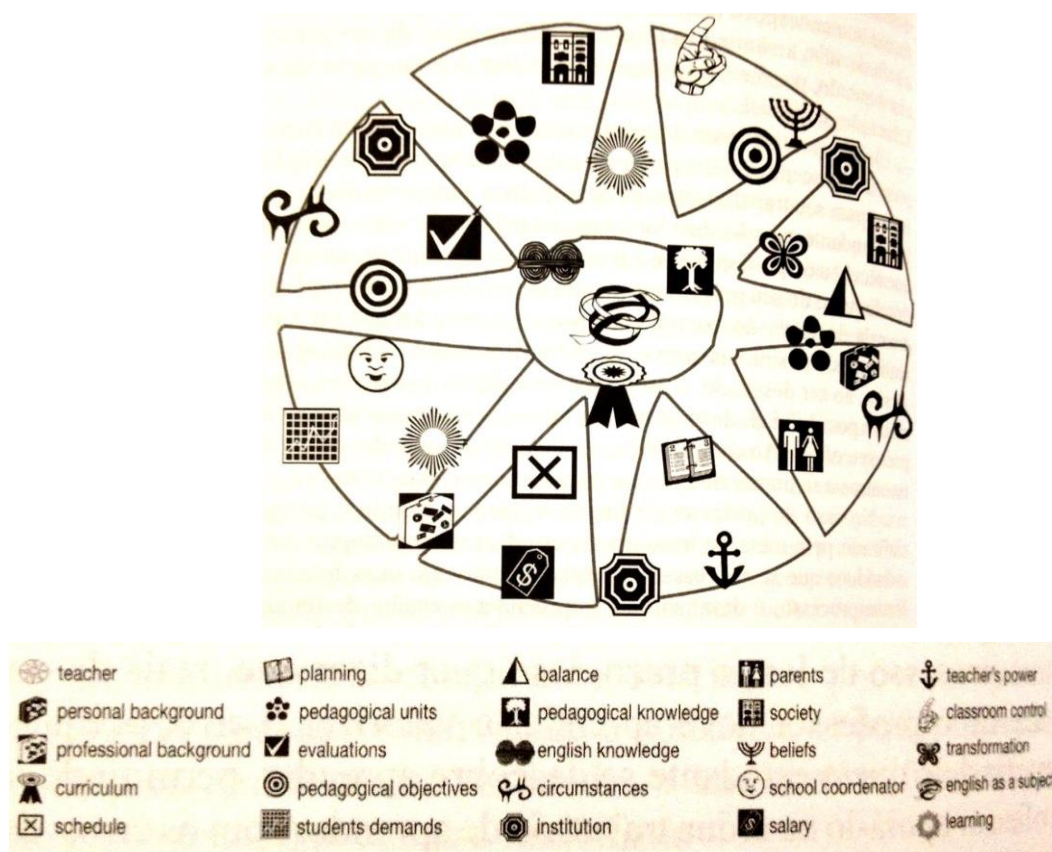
teacher
personal background
professional background
curriculum
schedule

planning
pedagogical units
evaluations
pedagogical objectives
students demands

balance
pedagogical knowledge
english knowledge
circumstances
institution

parents
society
beliefs
school coordenator
salary

teacher's power
classroom control
transformation
english as a subject
learning